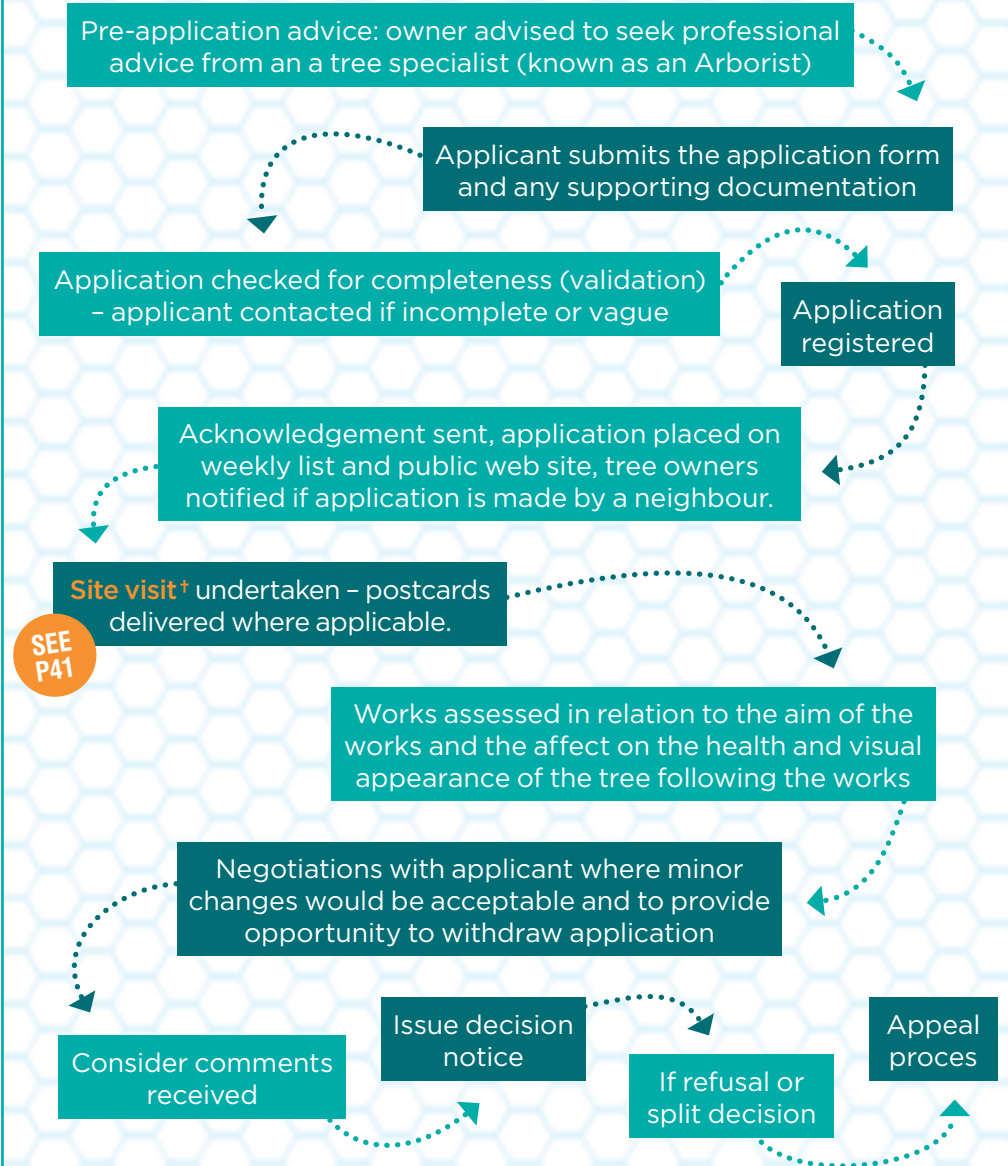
Pre-application advice: owner advised to seek professional advice from an a tree specialist (known as an Arborist)

Applicant submits the application form and any supporting documentation

Application checked for completeness (validation) – applicant contacted if incomplete or vague

Application registered

Acknowledgement sent, application placed on weekly list and public web site, tree owners notified if application is made by a neighbour.

Site visit† undertaken – postcards delivered where applicable.

SEE P41

Works assessed in relation to the aim of the works and the affect on the health and visual appearance of the tree following the works

Negotiations with applicant where minor changes would be acceptable and to provide opportunity to withdraw application

Consider comments received

Issue decision notice

If refusal or split decision

Appeal proces